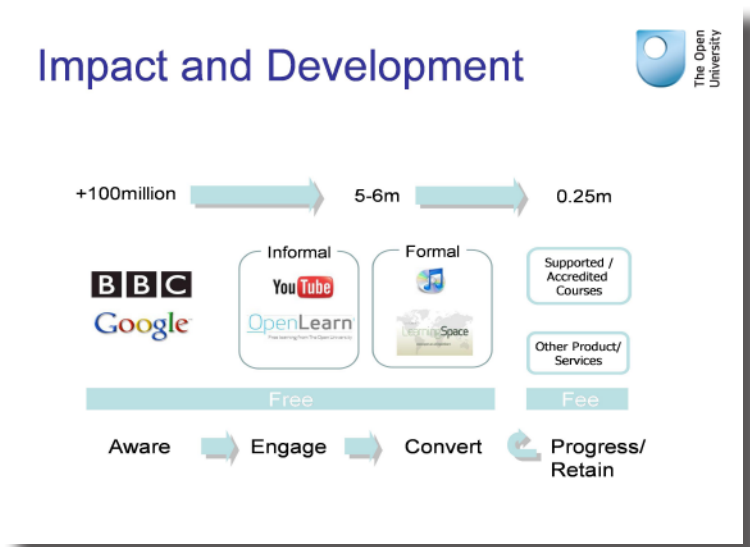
Impact and Development

The Open University

+100million

5-6m

0.25m

Informal

Formal

BBC

Google

YouTube

OpenLearn

Free learning from The Open University

LearningSpace

Supported / Accredited Courses

Other Product/ Services

Free

Fee

Aware

Engage

Convert

Progress/ Retain